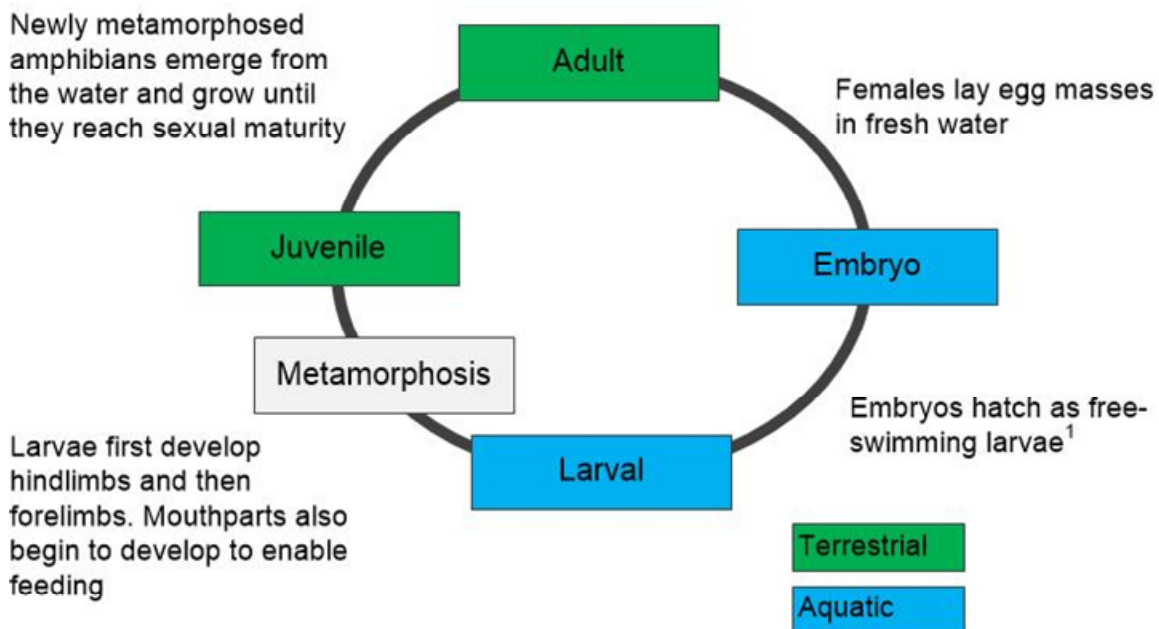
Newly metamorphosed amphibians emerge from the water and grow until they reach sexual maturity

Adult

Females lay egg masses in fresh water

Juvenile

Embryo

Metamorphosis

Embryos hatch as free-swimming larvae$^{1}$

Larvae first develop hindlimbs and then forelimbs. Mouthparts also begin to develop to enable feeding

Larval

Terrestrial

Aquatic